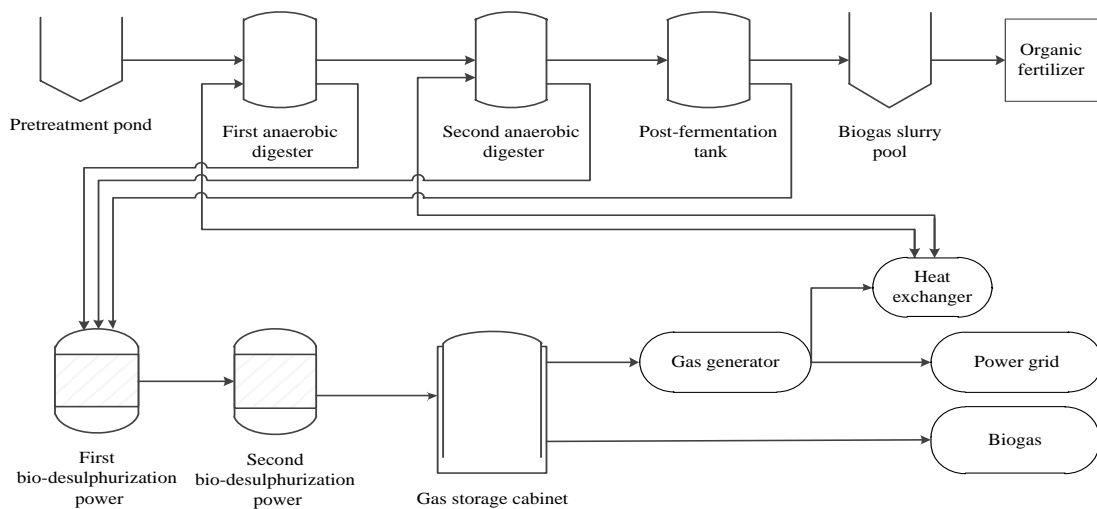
Pretreatment pond

First anaerobic digester

Second anaerobic digester

Post-fermentation tank

Biogas slurry pool

Organic fertilizer

Heat exchanger

First bio-desulphurization power

Second bio-desulphurization power

Gas storage cabinet

Gas generator

Power grid

Biogas